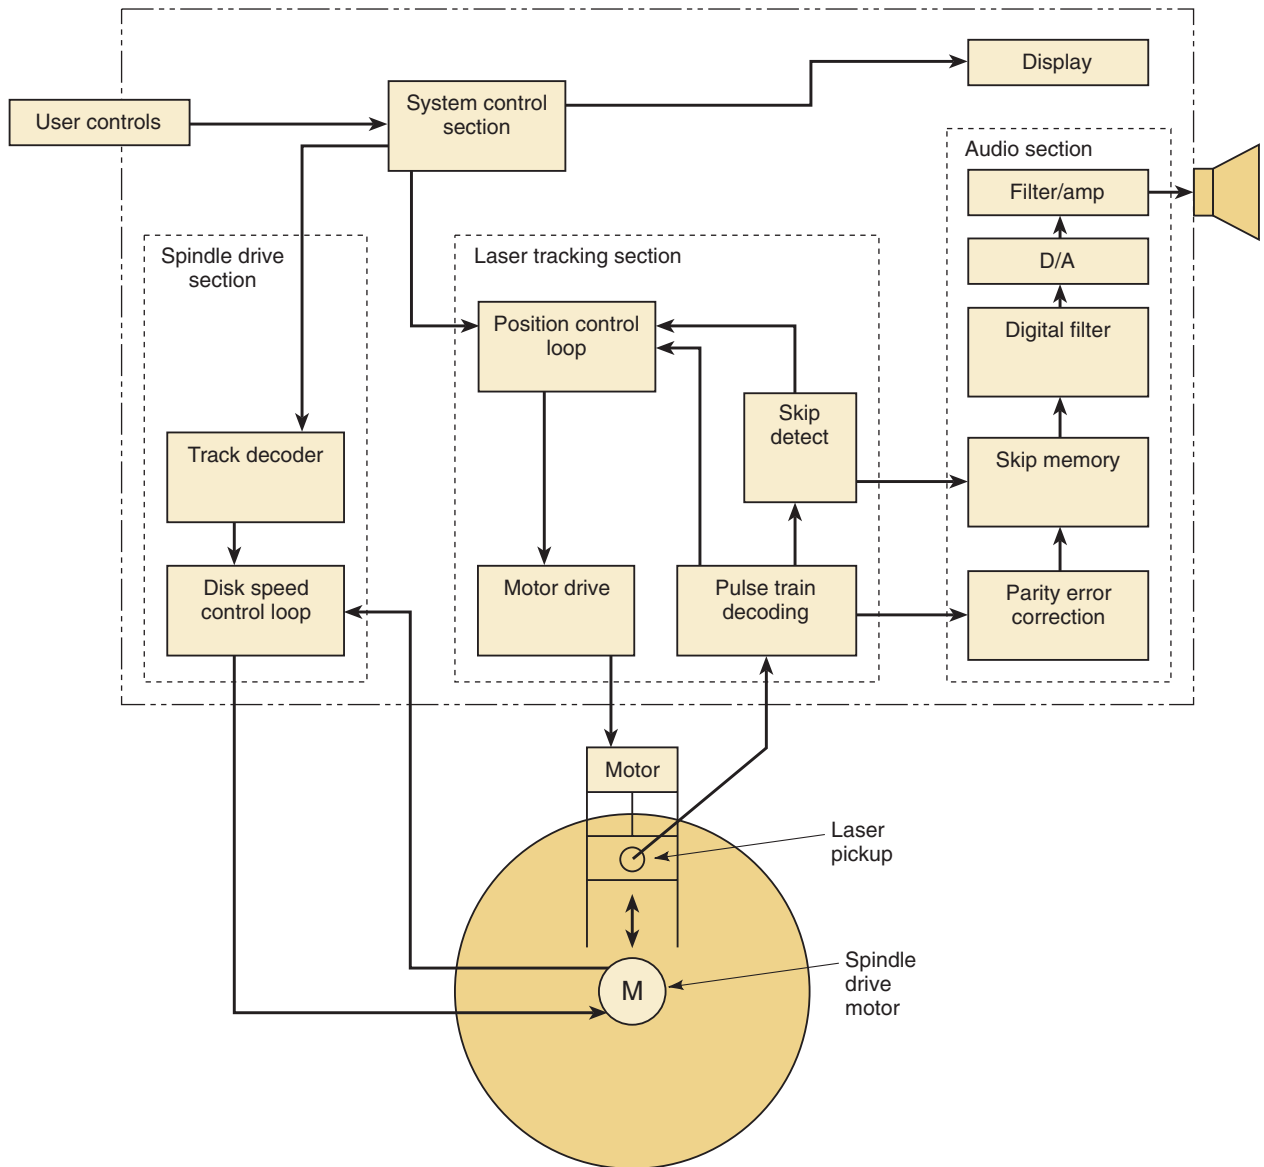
Display

User controls

System control section

Audio section

Filter/amp

D/A

Digital filter

Spindle drive section

Laser tracking section

Position control loop

Skip detect

Track decoder

Skip memory

Disk speed control loop

Motor drive

Pulse train decoding

Parity error correction

Motor

Laser pickup

M

Spindle drive motor